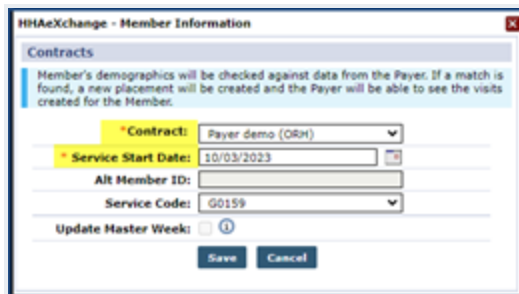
HHAeXchange - Member Information

Contracts

Member's demographics will be checked against data from the Payer. If a match is found, a new placement will be created and the Payer will be able to see the visits created for the Member.

*Contract: Payer demo (ORH)

* Service Start Date: 10/03/2023

Alt Member ID:

Service Code: G0159

Update Master Week:

Save Cancel